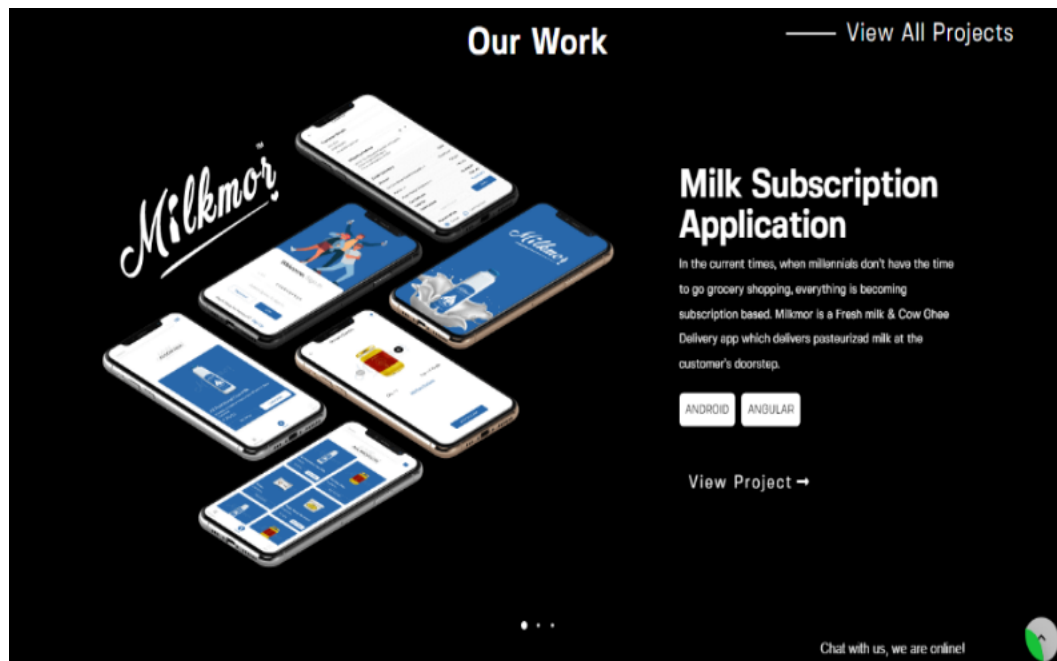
Our Work

View All Projects

Milkmor

Milk Subscription Application

In the current times, when millennials don't have the time to go grocery shopping, everything is becoming subscription based. Milkmor is a Fresh milk & Cow Ghee Delivery app which delivers pasteurized milk at the customer's doorstep.

ANDROID

ANGULAR

View Project ➞

Chat with us, we are online!